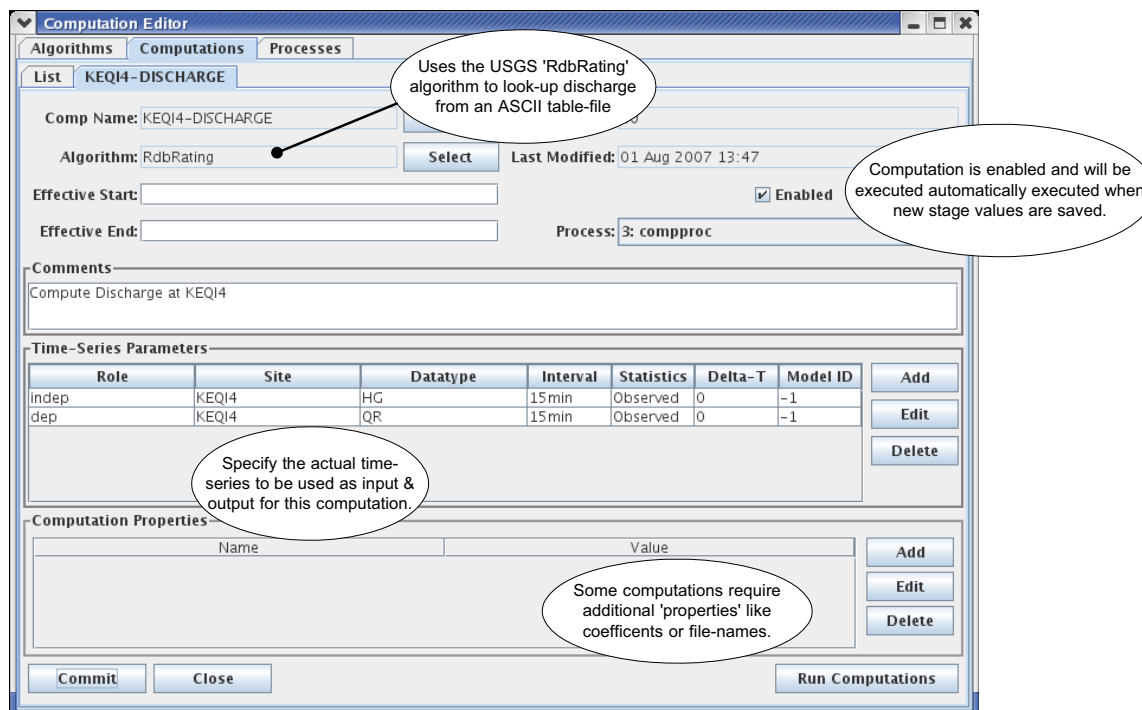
Computation Editor

Algorithms | Computations | Processes

List | KEQI4-DISCHARGE

Uses the USGS 'RdbRating' algorithm to look-up discharge from an ASCII table-file

Comp Name: KEQI4-DISCHARGE

Algorithm: RdbRating

Select

Last Modified: 01 Aug 2007 13:47

Computation is enabled and will be executed automatically executed when new stage values are saved.

Effective Start:

Enabled

Effective End:

Process: 3: compproc

Comments

Compute Discharge at KEQI4

Time-Series Parameters

| Role | Site | Datatype | Interval | Statistics | Delta-T | Model ID |
|---|---|---|---|---|---|---|
| indep | KEQI4 | HG | 15min | Observed | 0 | -1 |
| dep | KEQI4 | QR | 15min | Observed | 0 | -1 |

Add

Edit

Delete

Specify the actual time-series to be used as input & output for this computation.

Computation Properties

| Name | Value |
|---|---|

Add

Edit

Delete

Some computations require additional 'properties' like coefficents or file-names.

Commit

Close

Run Computations